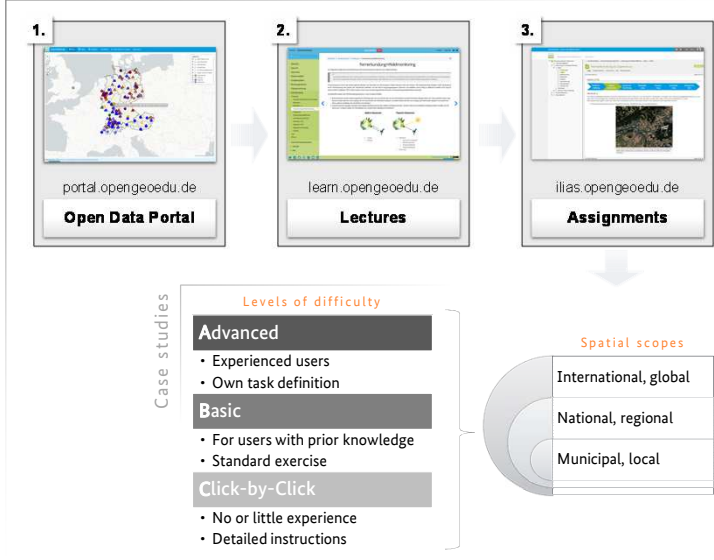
1.

portal.opengeoedu.de

Open Data Portal

2.

Fernerkundung/Waldmonitoring

learn.opengeoedu.de

Lectures

3.

ilias.opengeoedu.de

Assignments

Case studies

Levels of difficulty

Advanced

• Experienced users
• Own task definition

Basic

• For users with prior knowledge
• Standard exercise

Click-by-Click

• No or little experience
• Detailed instructions

Spatial scopes

International, global

National, regional

Municipal, local